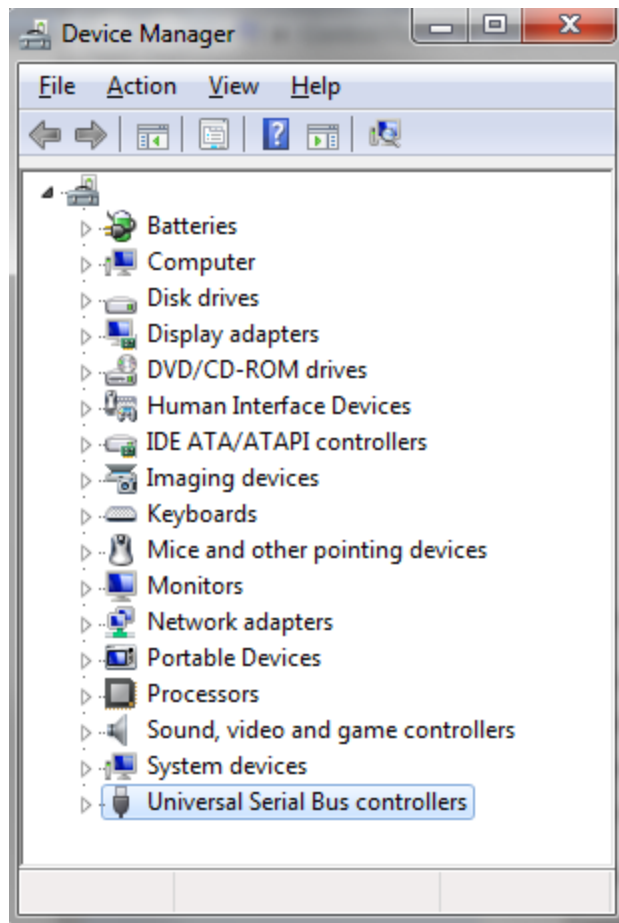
Device Manager

File Action View Help

Batteries
Computer
Disk drives
Display adapters
DVD/CD-ROM drives
Human Interface Devices
IDE ATA/ATAPI controllers
Imaging devices
Keyboards
Mice and other pointing devices
Monitors
Network adapters
Portable Devices
Processors
Sound, video and game controllers
System devices
Universal Serial Bus controllers